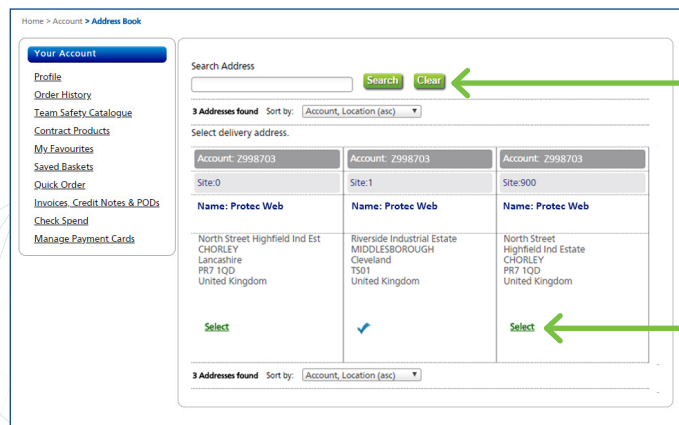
Home > Account > Address Book

Your Account

Profile
Order History
Team Safety Catalogue
Contract Products
My Favourites
Saved Baskets
Quick Order
Invoices, Credit Notes & PODs
Check Spend
Manage Payment Cards

Search Address

Search Clear

3 Addresses found Sort by: Account, Location (asc)

Select delivery address.

| Account: Z998703 | Account: Z998703 | Account: Z998703 |
|---|---|---|
| Site:0 | Site:1 | Site:900 |
| Name: Protec Web | Name: Protec Web | Name: Protec Web |
| North Street Highfield Ind Est CHORLEY Lancashire PR7 1QD United Kingdom | Riverside Industrial Estate MIDDLESBOROUGH Cleveland TS01 United Kingdom | North Street Highfield Ind Estate CHORLEY PR7 1QD United Kingdom |
| Select | | Select |

3 Addresses found Sort by: Account, Location (asc)